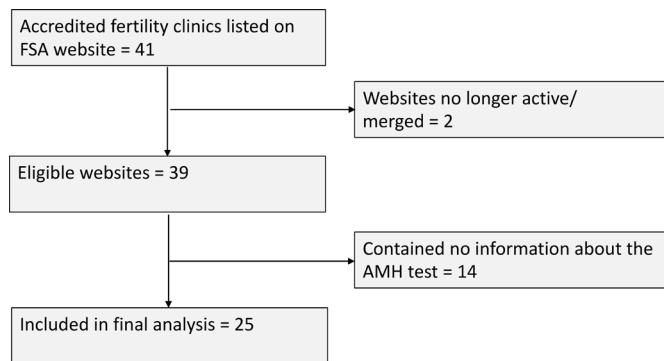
Accredited fertility clinics listed on FSA website = 41

Websites no longer active/ merged = 2

Eligible websites = 39

Contained no information about the AMH test = 14

Included in final analysis = 25